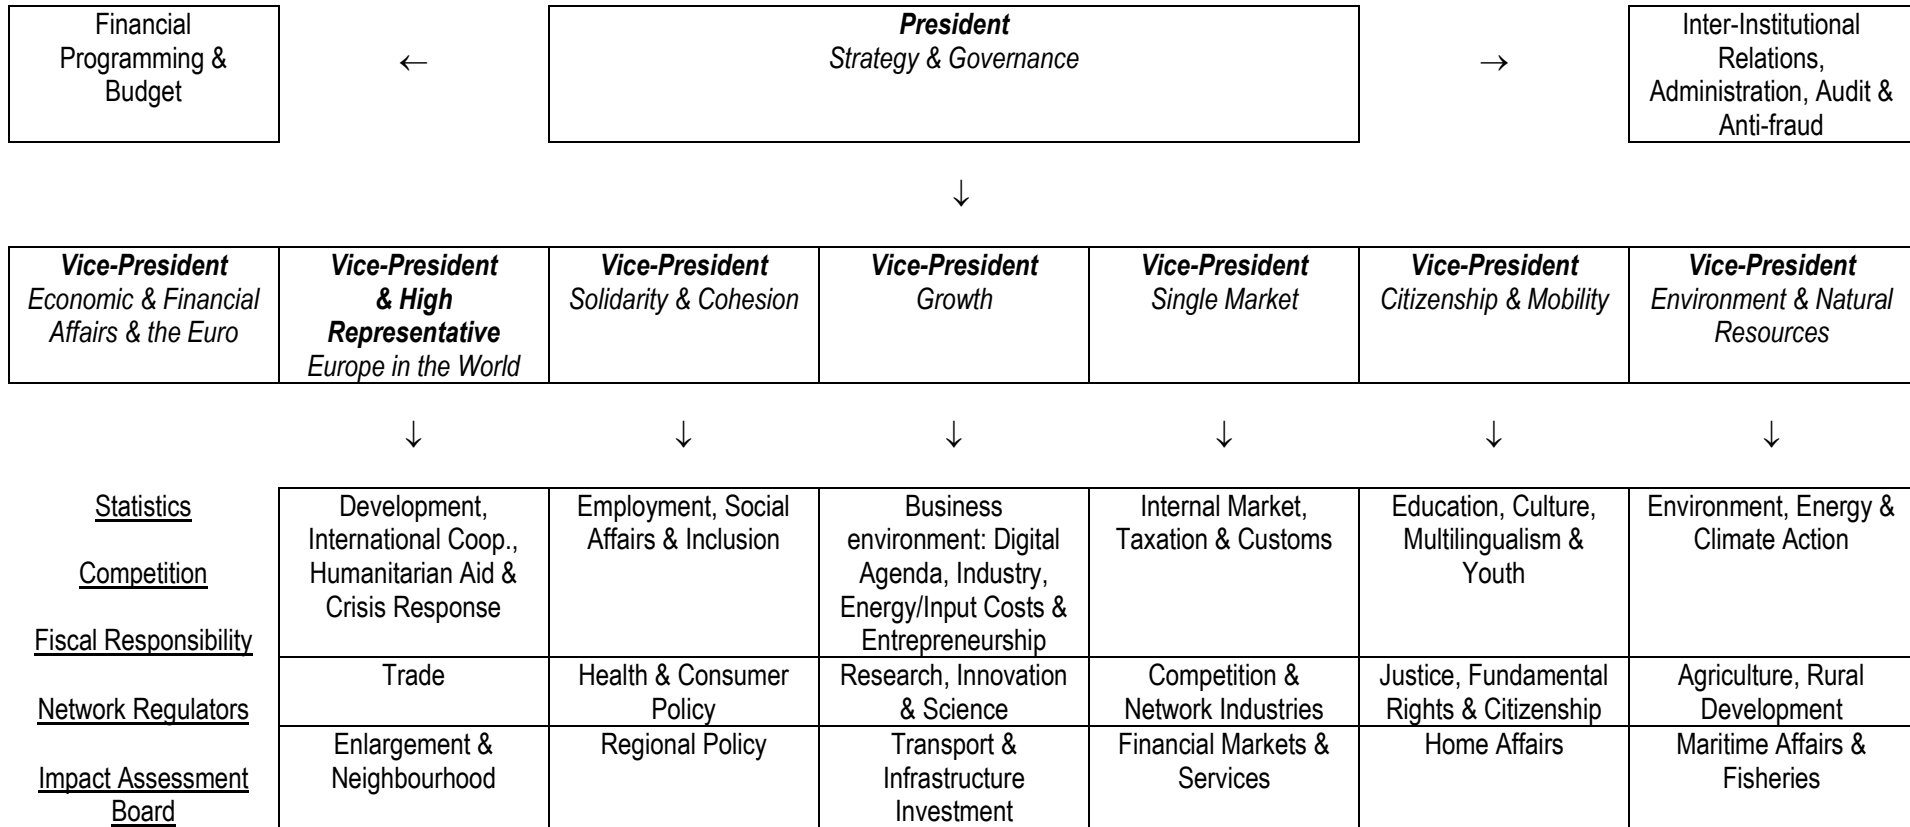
Financial Programming & Budget

←

**President**
*Strategy & Governance*

→

Inter-Institutional Relations, Administration, Audit & Anti-fraud

↓

| **Vice-President** *Economic & Financial Affairs & the Euro* | **Vice-President & High Representative** *Europe in the World* | **Vice-President** *Solidarity & Cohesion* | **Vice-President** *Growth* | **Vice-President** *Single Market* | **Vice-President** *Citizenship & Mobility* | **Vice-President** *Environment & Natural Resources* |
|---|---|---|---|---|---|---|

↓ ↓ ↓ ↓ ↓ ↓

Statistics

Competition

Fiscal Responsibility

Network Regulators

Impact Assessment Board

| Development, International Coop., Humanitarian Aid & Crisis Response | Employment, Social Affairs & Inclusion | Business environment: Digital Agenda, Industry, Energy/Input Costs & Entrepreneurship | Internal Market, Taxation & Customs | Education, Culture, Multilingualism & Youth | Environment, Energy & Climate Action |
|---|---|---|---|---|---|
| Trade | Health & Consumer Policy | Research, Innovation & Science | Competition & Network Industries | Justice, Fundamental Rights & Citizenship | Agriculture, Rural Development |
| Enlargement & Neighbourhood | Regional Policy | Transport & Infrastructure Investment | Financial Markets & Services | Home Affairs | Maritime Affairs & Fisheries |